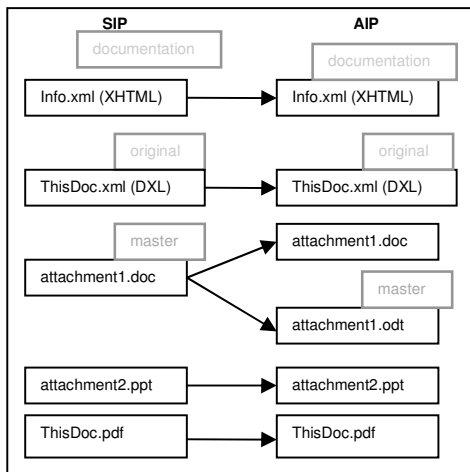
SIP

documentation

Info.xml (XHTML)

original

ThisDoc.xml (DXL)

master

attachment1.doc

attachment2.ppt

ThisDoc.pdf

AIP

documentation

Info.xml (XHTML)

original

ThisDoc.xml (DXL)

attachment1.doc

master

attachment1.odt

attachment2.ppt

ThisDoc.pdf